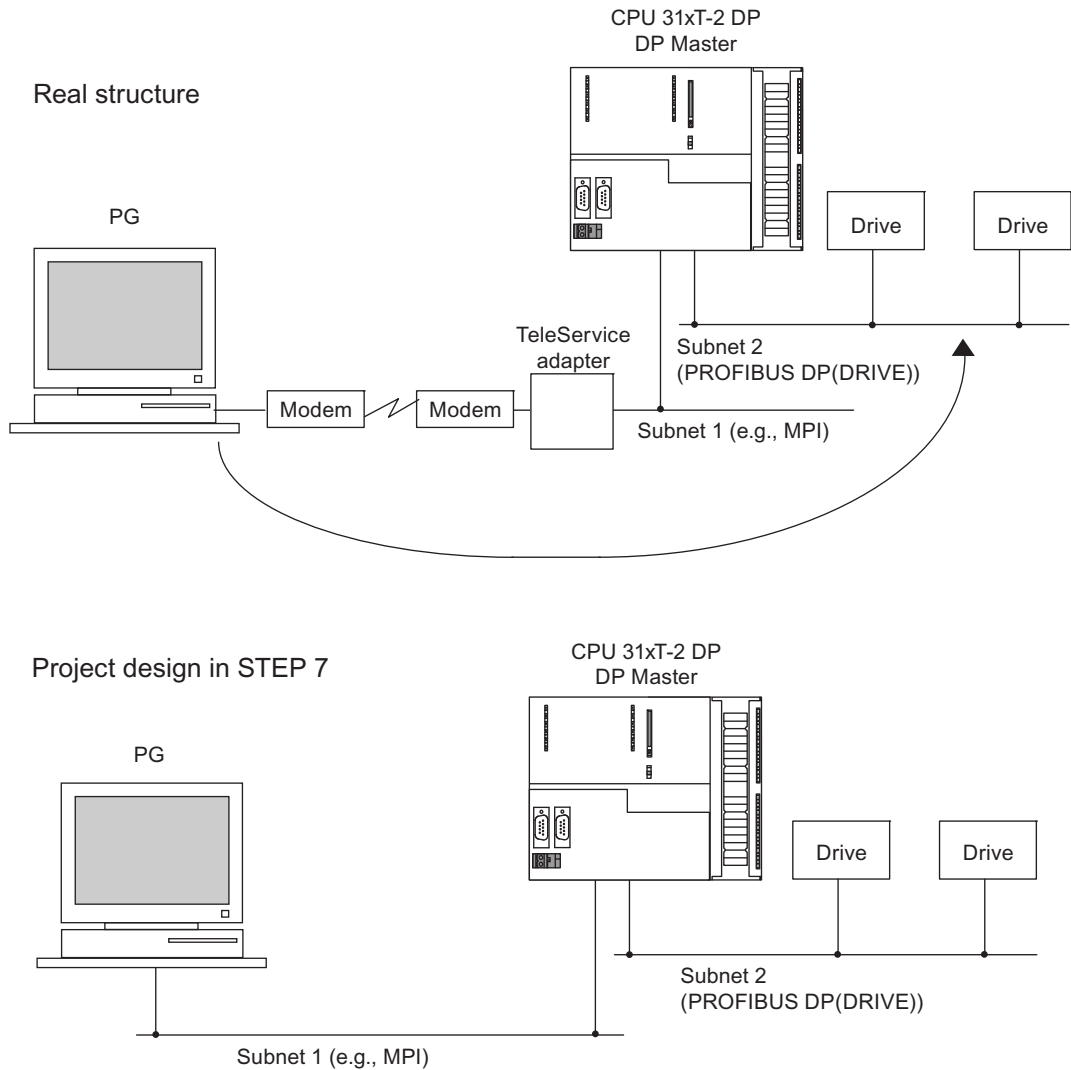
CPU 31xT-2 DP
DP Master

Real structure

PG

Drive

Drive

TeleService adapter

Subnet 2
(PROFIBUS DP(DRIVE))

Modem

Modem

Subnet 1 (e.g., MPI)

Project design in STEP 7

CPU 31xT-2 DP
DP Master

PG

Drive

Drive

Subnet 2
(PROFIBUS DP(DRIVE))

Subnet 1 (e.g., MPI)